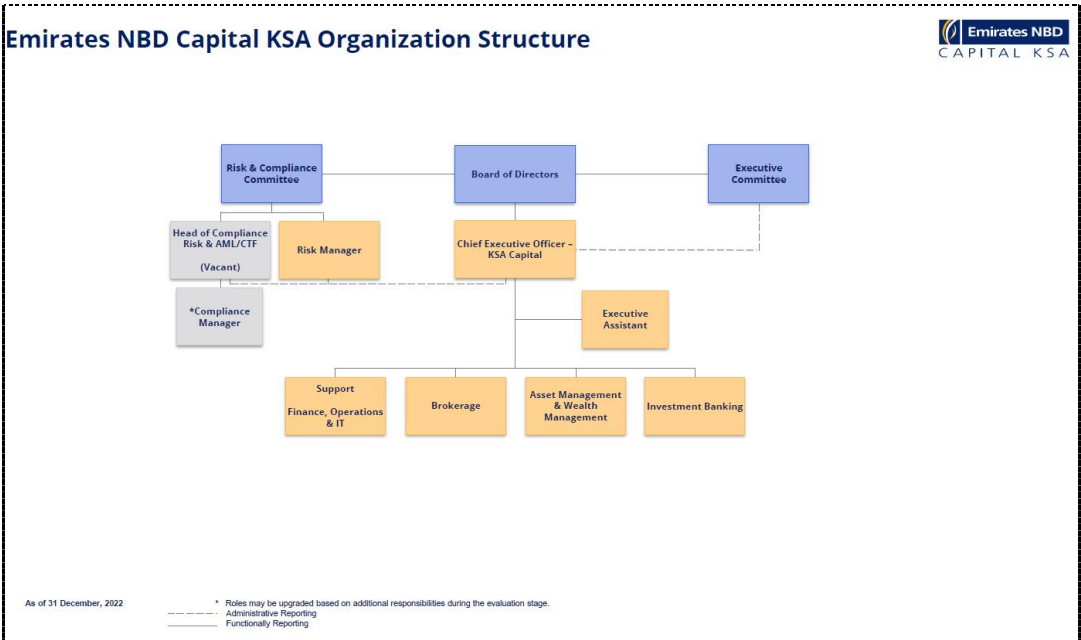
Emirates NBD Capital KSA Organization Structure

Emirates NBD
CAPITAL KSA

Risk & Compliance Committee

Board of Directors

Executive Committee

Head of Compliance Risk & AML/CTF

(Vacant)

Risk Manager

Chief Executive Officer – KSA Capital

*Compliance Manager

Executive Assistant

Support

Finance, Operations & IT

Brokerage

Asset Management & Wealth Management

Investment Banking

As of 31 December, 2022

* Roles may be upgraded based on additional responsibilities during the evaluation stage.
Administrative Reporting
Functionally Reporting